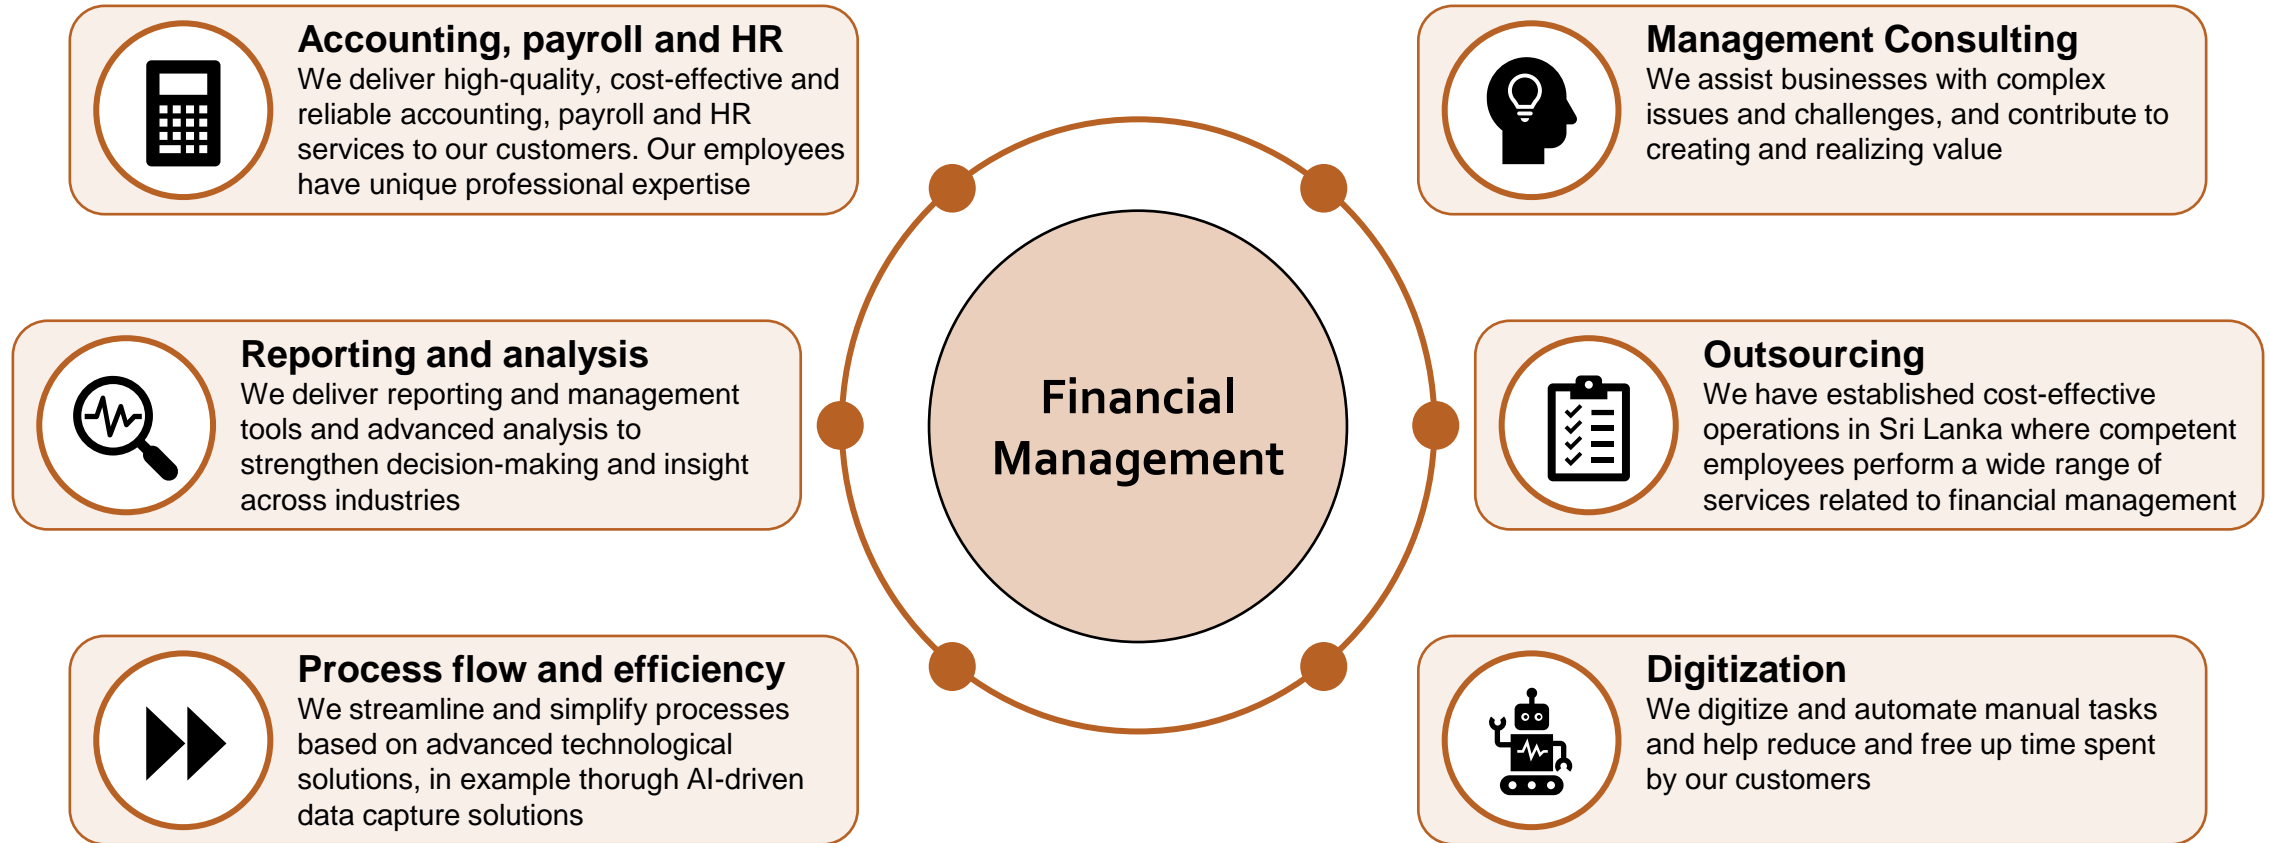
Accounting, payroll and HR
We deliver high-quality, cost-effective and reliable accounting, payroll and HR services to our customers. Our employees have unique professional expertise

Management Consulting
We assist businesses with complex issues and challenges, and contribute to creating and realizing value

Reporting and analysis
We deliver reporting and management tools and advanced analysis to strengthen decision-making and insight across industries

Financial Management

Outsourcing
We have established cost-effective operations in Sri Lanka where competent employees perform a wide range of services related to financial management

Process flow and efficiency
We streamline and simplify processes based on advanced technological solutions, in example thorugh AI-driven data capture solutions

Digitization
We digitize and automate manual tasks and help reduce and free up time spent by our customers